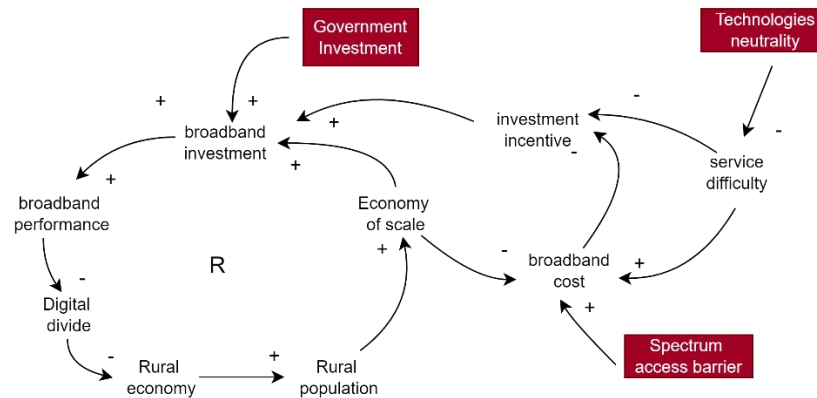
Government Investment

Technologies neutrality

+
+
broadband investment

+
investment incentive
-
-

-
service difficulty

+
broadband performance

+

Economy of scale

-
Digital divide

R

+

-
broadband cost

+

+

-
Rural economy

+
Rural population

Spectrum access barrier